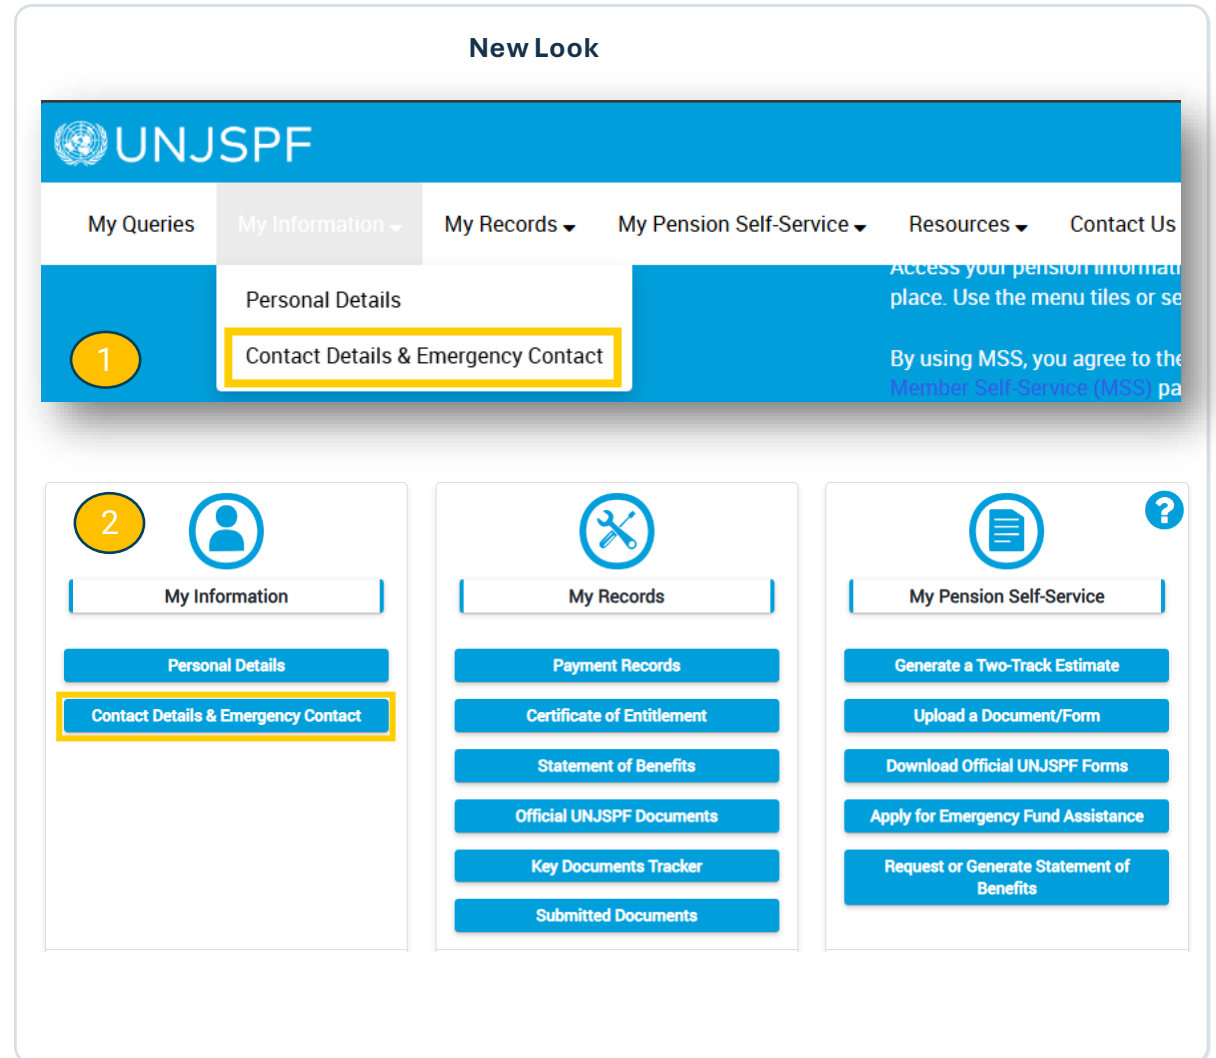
New Look

UNJSPF

My Queries My Information My Records My Pension Self-Service Resources Contact Us

Personal Details

Contact Details & Emergency Contact

1

Access your pension informat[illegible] place. Use the menu tiles or se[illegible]

By using MSS, you agree to the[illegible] Member Self-Service (MSS) pa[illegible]

2

My Information

Personal Details

Contact Details & Emergency Contact

My Records

Payment Records

Certificate of Entitlement

Statement of Benefits

Official UNJSPF Documents

Key Documents Tracker

Submitted Documents

?

My Pension Self-Service

Generate a Two-Track Estimate

Upload a Document/Form

Download Official UNJSPF Forms

Apply for Emergency Fund Assistance

Request or Generate Statement of Benefits